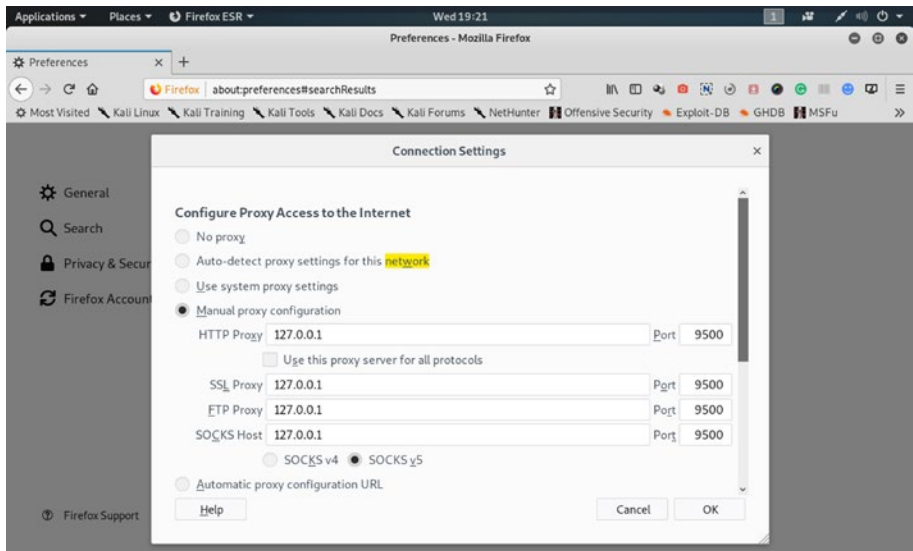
Applications ▾ Places ▾ Firefox ESR ▾ Wed 19:21

Preferences - Mozilla Firefox

Preferences × +

Firefox about:preferences#searchResults

Most Visited Kali Linux Kali Training Kali Tools Kali Docs Kali Forums NetHunter Offensive Security Exploit-DB GHDB MSFu

General
Search
Privacy & Secur
Firefox Account

Firefox Support

Connection Settings ×

Configure Proxy Access to the Internet

No proxy
Auto-detect proxy settings for this network
Use system proxy settings
Manual proxy configuration

HTTP Proxy 127.0.0.1 Port 9500
Use this proxy server for all protocols
SSL Proxy 127.0.0.1 Port 9500
FTP Proxy 127.0.0.1 Port 9500
SOCKS Host 127.0.0.1 Port 9500
SOCKS v4 SOCKS v5

Automatic proxy configuration URL

Help Cancel OK